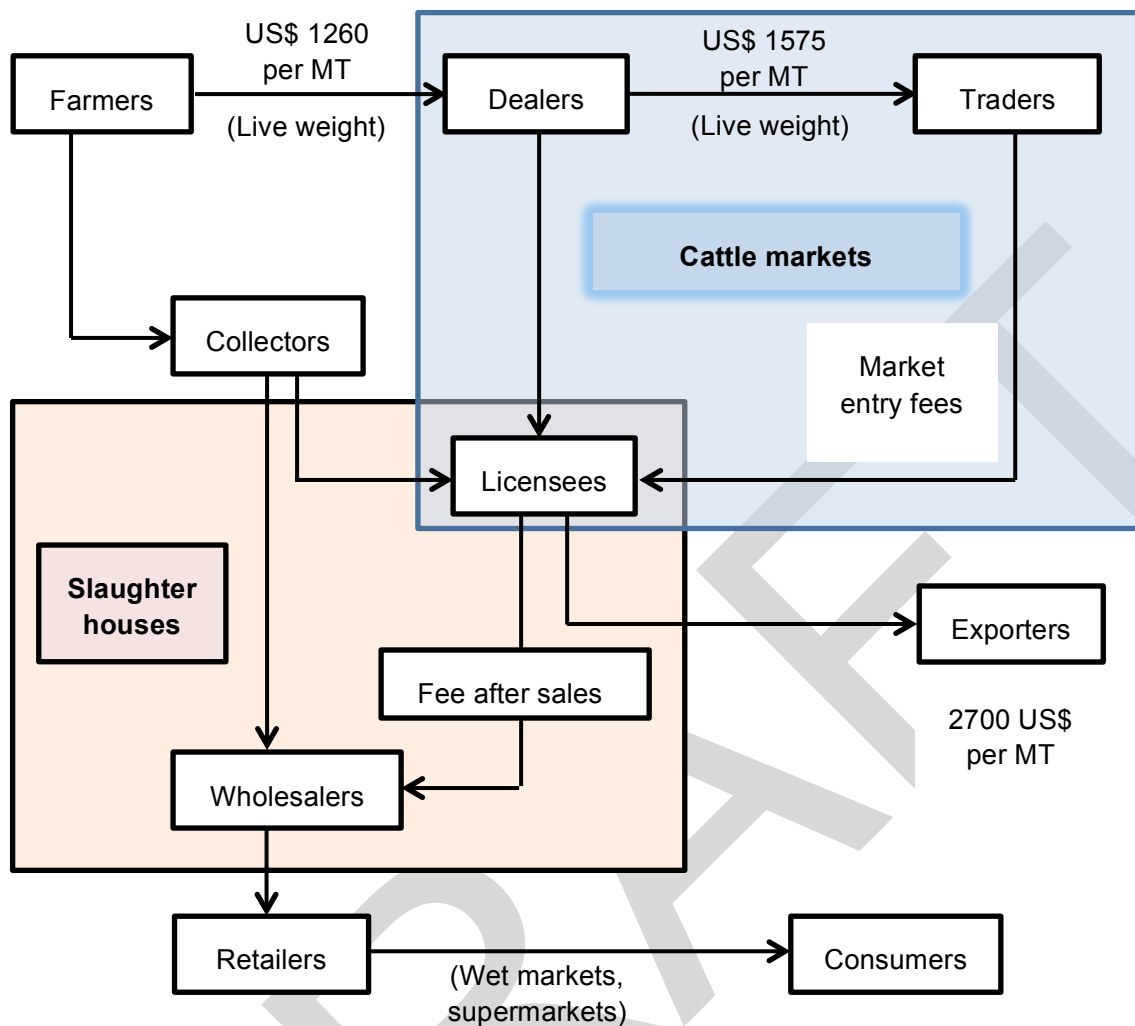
US$ 1260 per MT

(Live weight)

US$ 1575 per MT

(Live weight)

Farmers

Dealers

Traders

Cattle markets

Collectors

Market entry fees

Licensees

Slaughter houses

Exporters

Fee after sales

2700 US$ per MT

Wholesalers

Retailers

Consumers

(Wet markets, supermarkets)

DRAFT